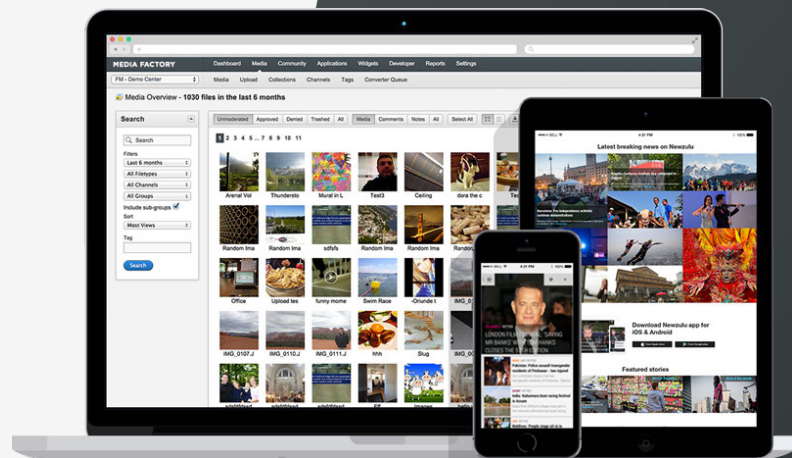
MEDIA FACTORY

Dashboard Media Community Applications Widgets Developer Reports Settings

FM - Demo Center

Media Upload Collections Channels Tags Converter Queue

Media Overview - 1030 files in the last 6 months

Search

Search

Filters

Last 6 months

All Filetypes

All Channels

All Groups

Include sub-groups

Sort

Most Views

Tag

Search

Unmoderated Approved Denied Trashed All

Media Comments Notes All

Select All

1 2 3 4 5 6 7 8 9 10 11

Arenal Vol
Thundersto
Mural in L
Test3
Ceiling
dore the c

Random Ima
Random Ima
sdfsfs
Random Ima
Random Ima

Office
Upload tes
funny mome
Swim Race
-Orunde t
IMG_0

IMG_0107.J
IMG_0110.J
IMG_0111.J
hhh
Slug
IMG_0

Latest breaking news on Newzulu

Download Newzulu app for iOS & Android

Featured stories

LONDON FILM FESTIVAL: 'SAVING MR BANKS'